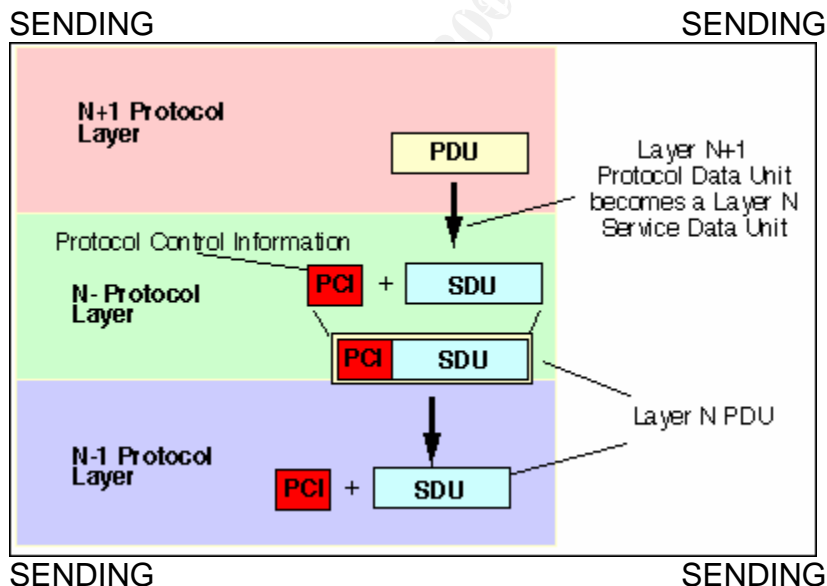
SENDING SENDING

N+1 Protocol Layer

PDU

Layer N+1 Protocol Data Unit becomes a Layer N Service Data Unit

Protocol Control Information

N- Protocol Layer

PCI + SDU

PCI SDU

Layer N PDU

N-1 Protocol Layer

PCI + SDU

SENDING SENDING